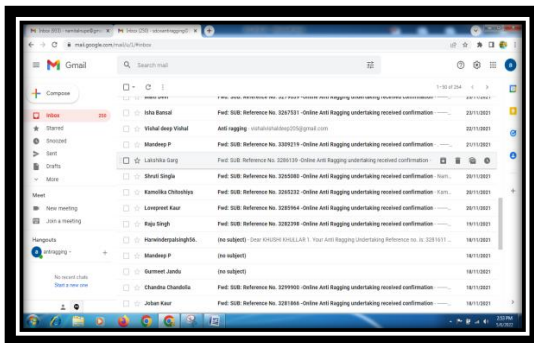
M Inbox (933) - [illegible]@gm × M Inbox (258) - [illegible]@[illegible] ×

mail.google.com/mail/u/1/#inbox

Gmail

Search mail

Compose

Inbox 258
Starred
Snoozed
Sent
Drafts
More

Meet
New meeting
Join a meeting

Hangouts
antiragging +

No recent chats
Start a new one

1–50 of 264

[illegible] Fwd: SUB: Reference No. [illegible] -Online Anti Ragging undertaking received confirmation 23/11/2021
Isha Bansal Fwd: SUB: Reference No. 3267531 -Online Anti Ragging undertaking received confirmation - 23/11/2021
Vishal deep Vishal Anti ragging - vishalvishaldeep205@gmail.com 22/11/2021
Mandeep P Fwd: SUB: Reference No. 3309219 -Online Anti Ragging undertaking received confirmation - 21/11/2021
Lakshika Garg Fwd: SUB: Reference No. 3286139 -Online Anti Ragging undertaking received confirmation -
Shruti Singla Fwd: SUB: Reference No. 3265080 -Online Anti Ragging undertaking received confirmation - 20/11/2021
Komolika Chitoshiya Fwd: SUB: Reference No. 3265232 -Online Anti Ragging undertaking received confirmation - 20/11/2021
Lovepreet Kaur Fwd: SUB: Reference No. 3285964 -Online Anti Ragging undertaking received confirmation - 20/11/2021
Raju Singh Fwd: SUB: Reference No. 3282398 -Online Anti Ragging undertaking received confirmation - 19/11/2021
Harwinderpalsingh56.. (no subject) - Dear KHUSHI KHULLAR 1. Your Anti Ragging Undertaking Reference no. is: 3281611 - 19/11/2021
Mandeep P (no subject) 18/11/2021
Gurmeet Jandu (no subject) 18/11/2021
Chandna Chandolia Fwd: SUB: Reference No. 3299900 -Online Anti Ragging undertaking received confirmation - 18/11/2021
Joban Kaur Fwd: SUB: Reference No. 3281866 -Online Anti Ragging undertaking received confirmation - 18/11/2021

2:53 PM
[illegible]